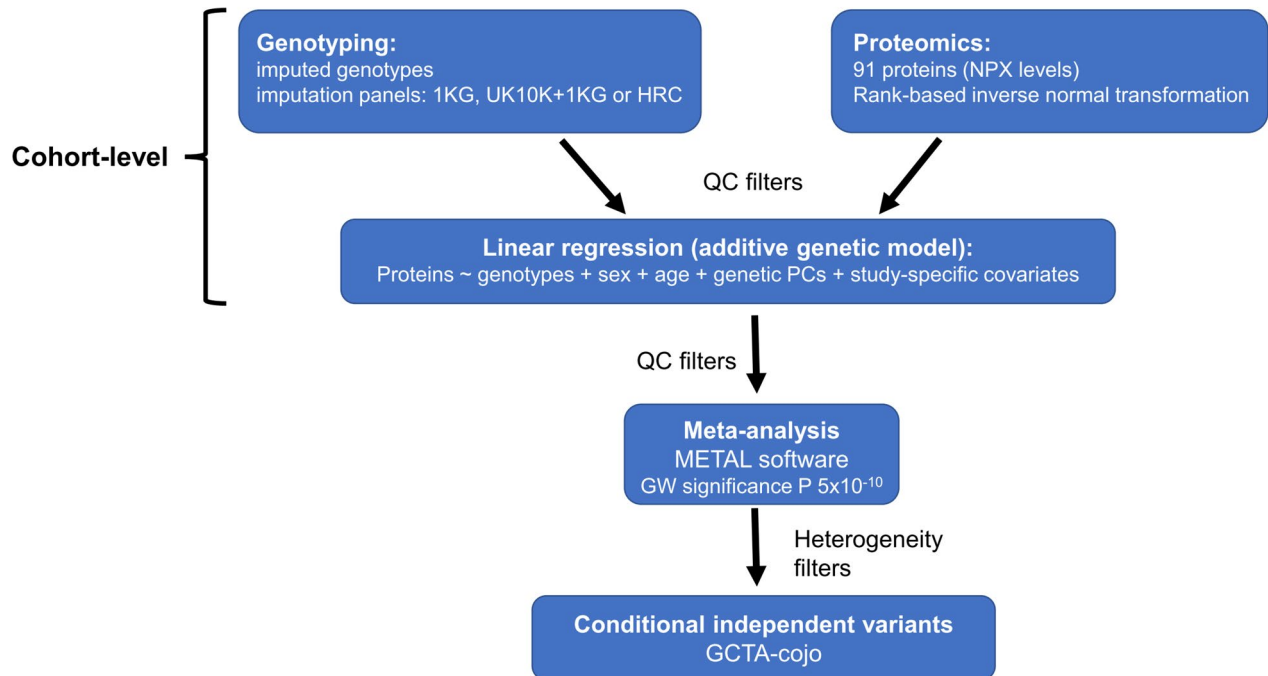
Cohort-level

Genotyping:
imputed genotypes
imputation panels: 1KG, UK10K+1KG or HRC

Proteomics:
91 proteins (NPX levels)
Rank-based inverse normal transformation

QC filters

Linear regression (additive genetic model):
Proteins ~ genotypes + sex + age + genetic PCs + study-specific covariates

QC filters

Meta-analysis
METAL software
GW significance P 5x$10^{-10}$

Heterogeneity filters

Conditional independent variants
GCTA-cojo